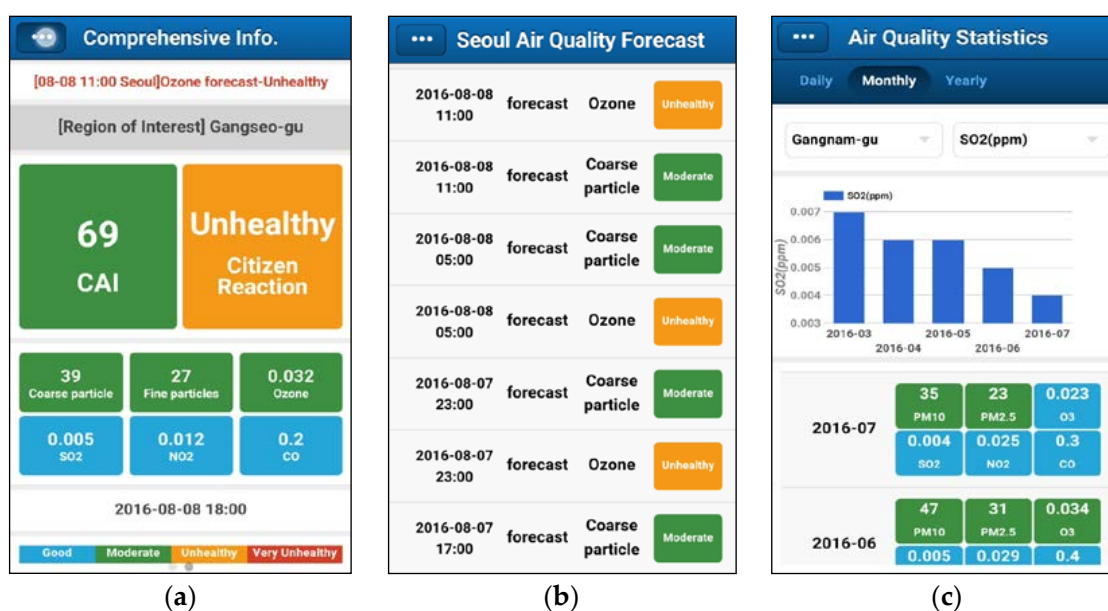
Comprehensive Info.

[08-08 11:00 Seoul]Ozone forecast-Unhealthy

[Region of Interest] Gangseo-gu

69
CAI

Unhealthy
Citizen Reaction

39
Coarse particle

27
Fine particles

0.032
Ozone

0.005
SO2

0.012
NO2

0.2
CO

2016-08-08 18:00

Good | Moderate | Unhealthy | Very Unhealthy

(a)

••• Seoul Air Quality Forecast

| | | | |
|---|---|---|---|
| 2016-08-08 11:00 | forecast | Ozone | Unhealthy |
| 2016-08-08 11:00 | forecast | Coarse particle | Moderate |
| 2016-08-08 05:00 | forecast | Coarse particle | Moderate |
| 2016-08-08 05:00 | forecast | Ozone | Unhealthy |
| 2016-08-07 23:00 | forecast | Coarse particle | Moderate |
| 2016-08-07 23:00 | forecast | Ozone | Unhealthy |
| 2016-08-07 17:00 | forecast | Coarse particle | Moderate |

(b)

••• Air Quality Statistics

Daily Monthly Yearly

Gangnam-gu
SO2(ppm)

SO2(ppm)
0.007
0.006
0.005
0.004
0.003
SO2(ppm)
2016-03 2016-04 2016-05 2016-06 2016-07

2016-07
35 PM10
23 PM2.5
0.023 O3
0.004 SO2
0.025 NO2
0.3 CO

2016-06
47 PM10
31 PM2.5
0.034 O3
0.005
0.029
0.4

(c)